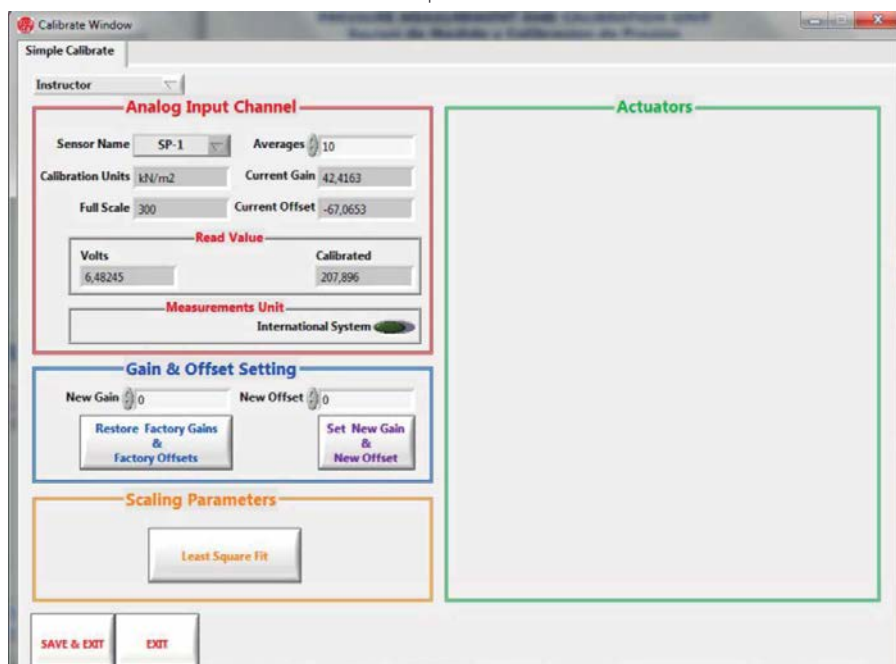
Calibrate Window

Simple Calibrate

Instructor

Analog Input Channel

Sensor Name SP-1

Averages 10

Calibration Units kN/m2

Current Gain 42,4163

Full Scale 300

Current Offset -67,0653

Read Value

Volts 6,48245

Calibrated 207,896

Measurements Unit

International System

Gain & Offset Setting

New Gain 0

New Offset 0

Restore Factory Gains & Factory Offsets

Set New Gain & New Offset

Scaling Parameters

Least Square Fit

Actuators

SAVE & EXIT

EXIT